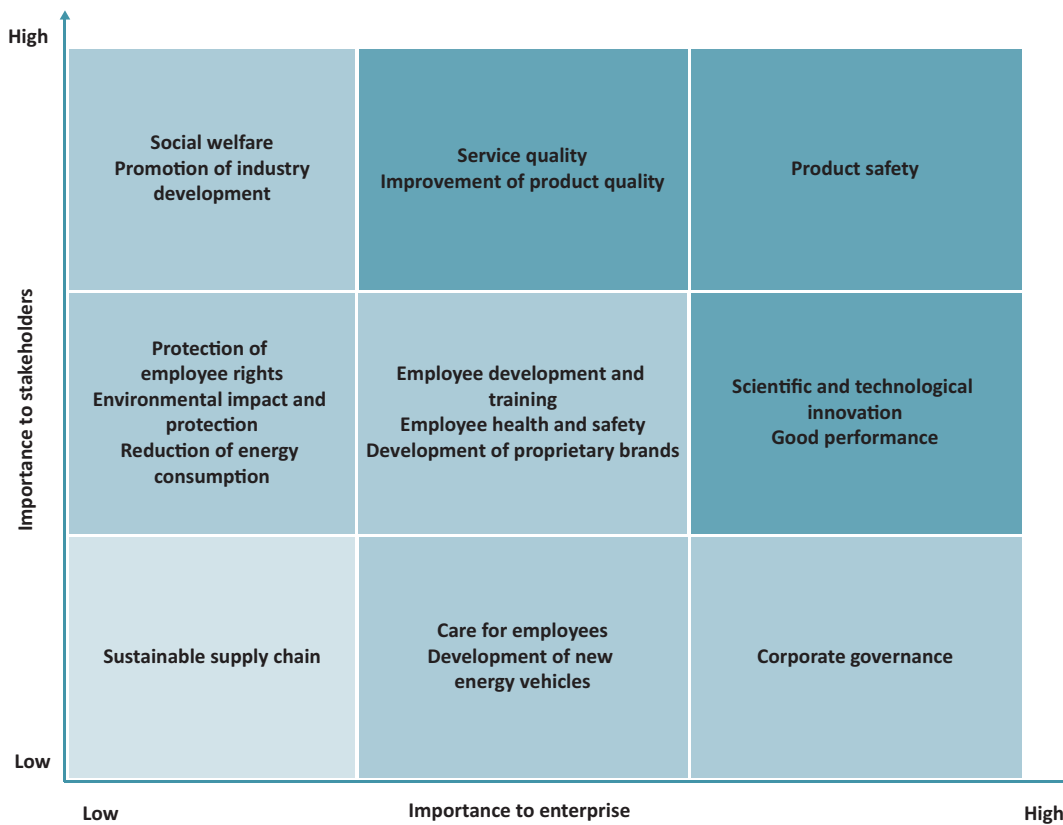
High

Importance to stakeholders

Social welfare
Promotion of industry development

Service quality
Improvement of product quality

Product safety

Protection of employee rights
Environmental impact and protection
Reduction of energy consumption

Employee development and training
Employee health and safety
Development of proprietary brands

Scientific and technological innovation
Good performance

Sustainable supply chain

Care for employees
Development of new energy vehicles

Corporate governance

Low

Low

Importance to enterprise

High